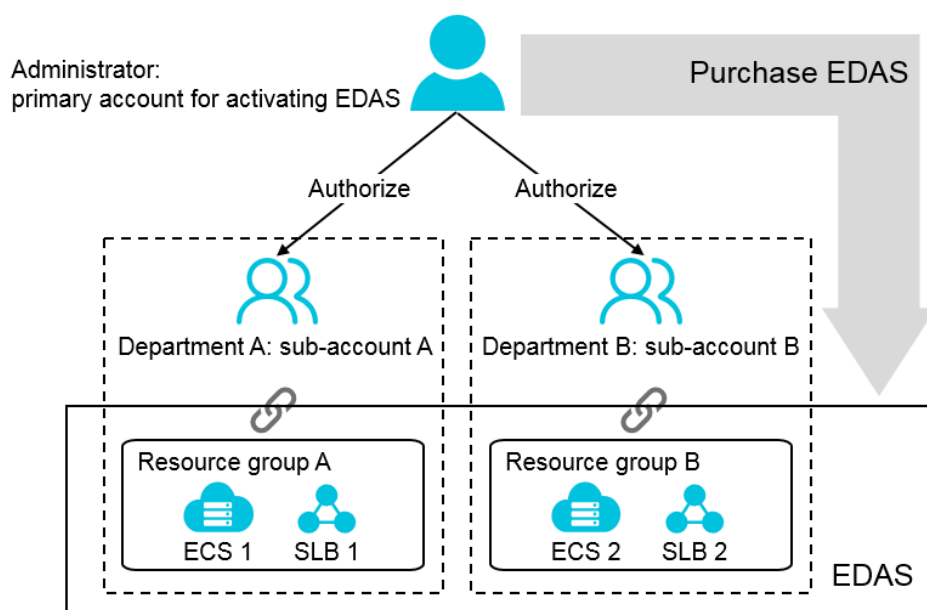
Administrator:
primary account for activating EDAS

Purchase EDAS

Authorize

Authorize

Department A: sub-account A

Department B: sub-account B

Resource group A

ECS 1

SLB 1

Resource group B

ECS 2

SLB 2

EDAS